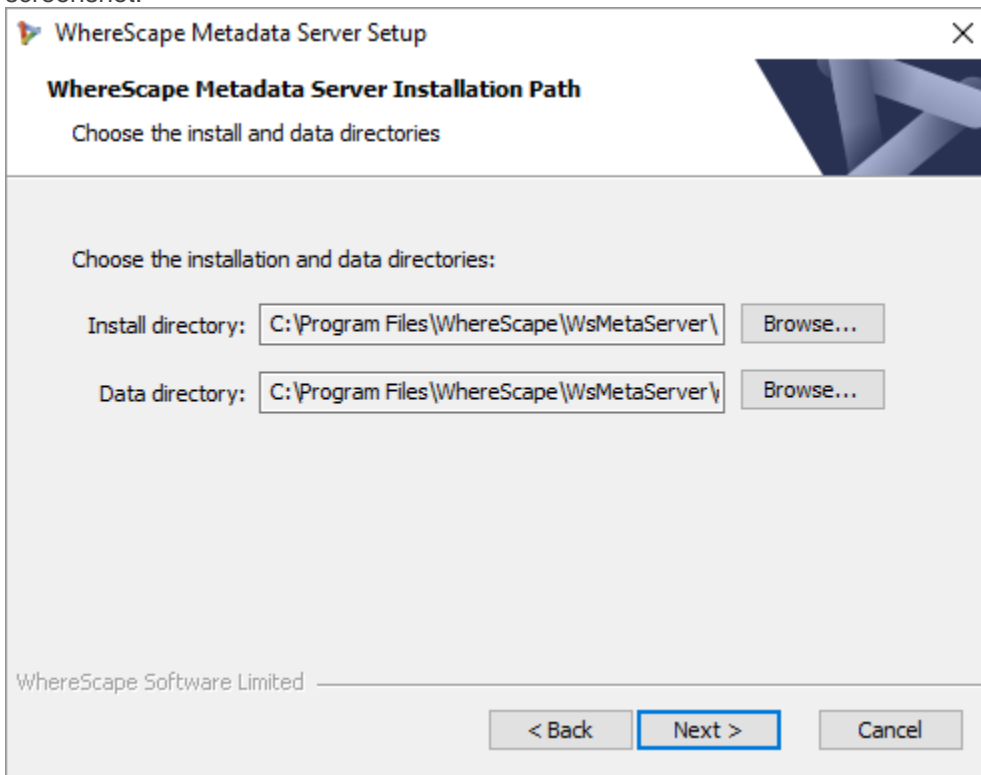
WhereScape Metadata Server Setup

WhereScape Metadata Server Installation Path

Choose the install and data directories

Choose the installation and data directories:

Install directory: C:\Program Files\WhereScape\WsMetaServer\

Browse...

Data directory: C:\Program Files\WhereScape\WsMetaServer\

Browse...

WhereScape Software Limited

< Back Next > Cancel